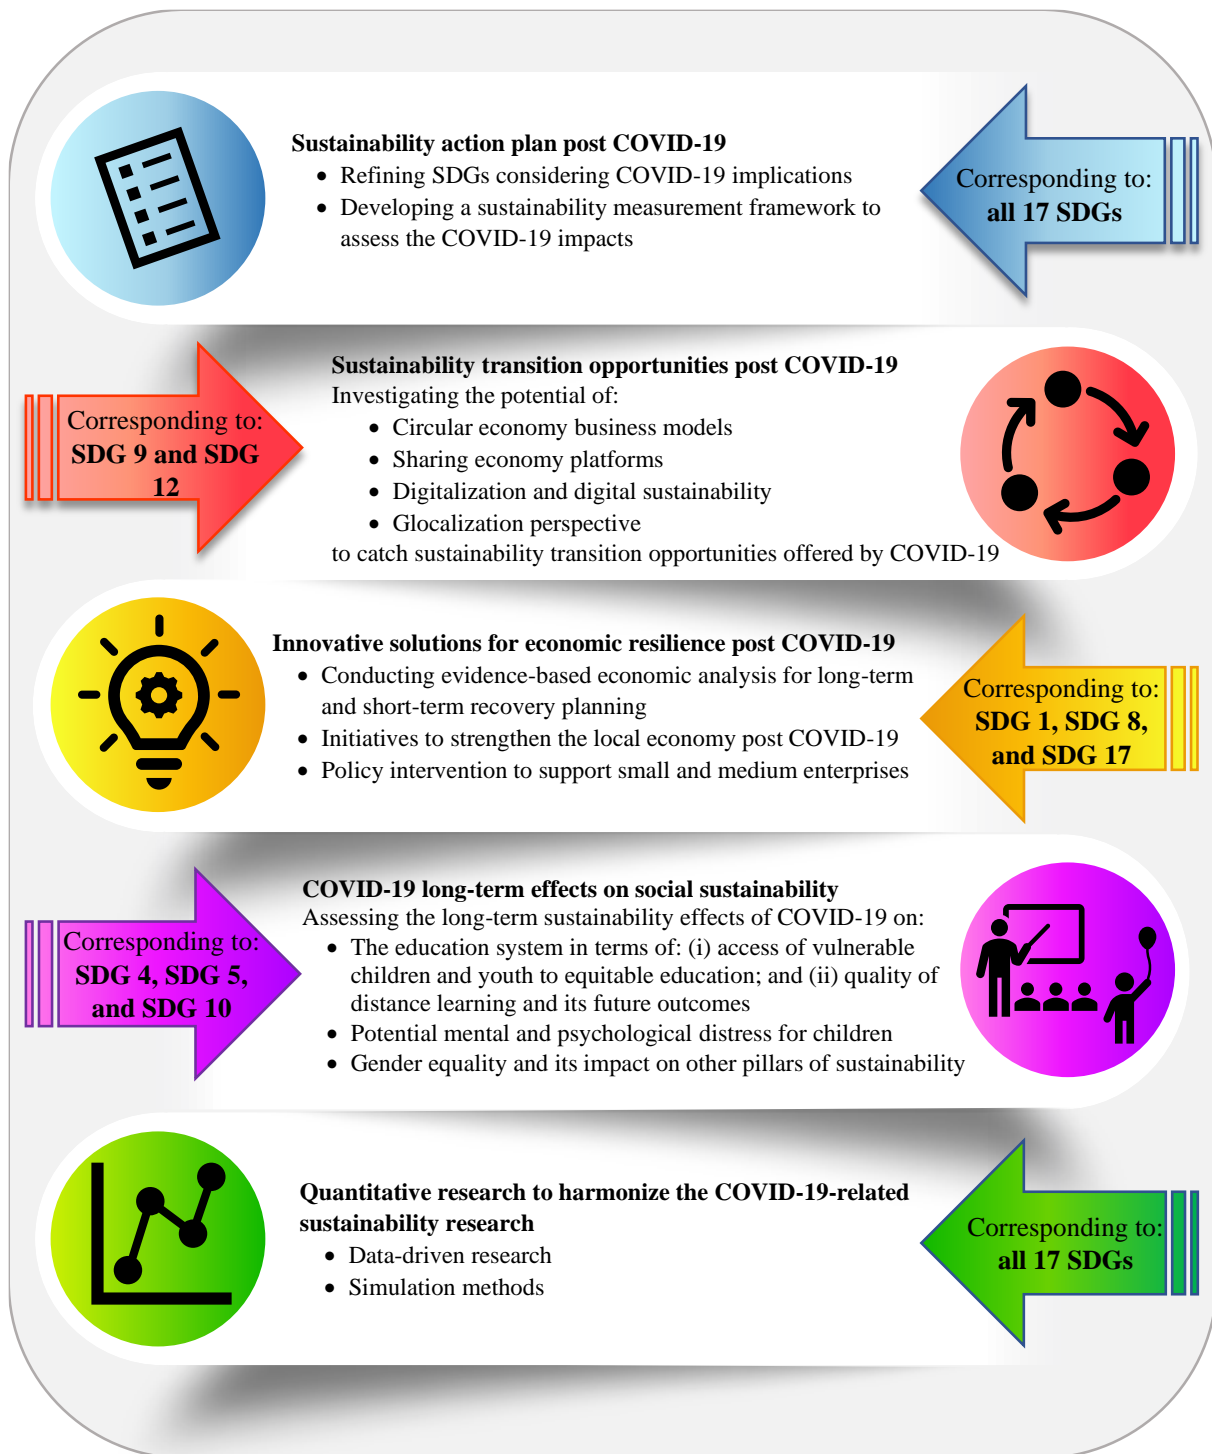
**Sustainability action plan post COVID-19**
- Refining SDGs considering COVID-19 implications
- Developing a sustainability measurement framework to assess the COVID-19 impacts

Corresponding to: **all 17 SDGs**

**Sustainability transition opportunities post COVID-19**
Investigating the potential of:
- Circular economy business models
- Sharing economy platforms
- Digitalization and digital sustainability
- Glocalization perspective

to catch sustainability transition opportunities offered by COVID-19

Corresponding to: **SDG 9 and SDG 12**

**Innovative solutions for economic resilience post COVID-19**
- Conducting evidence-based economic analysis for long-term and short-term recovery planning
- Initiatives to strengthen the local economy post COVID-19
- Policy intervention to support small and medium enterprises

Corresponding to: **SDG 1, SDG 8, and SDG 17**

**COVID-19 long-term effects on social sustainability**
Assessing the long-term sustainability effects of COVID-19 on:
- The education system in terms of: (i) access of vulnerable children and youth to equitable education; and (ii) quality of distance learning and its future outcomes
- Potential mental and psychological distress for children
- Gender equality and its impact on other pillars of sustainability

Corresponding to: **SDG 4, SDG 5, and SDG 10**

**Quantitative research to harmonize the COVID-19-related sustainability research**
- Data-driven research
- Simulation methods

Corresponding to: **all 17 SDGs**